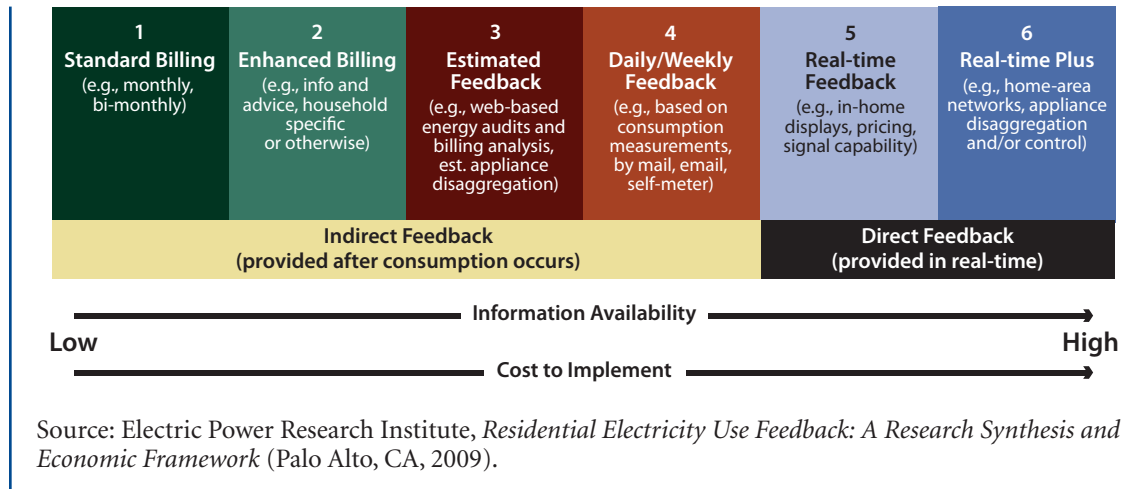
| 1 Standard Billing (e.g., monthly, bi-monthly) | 2 Enhanced Billing (e.g., info and advice, household specific or otherwise) | 3 Estimated Feedback (e.g., web-based energy audits and billing analysis, est. appliance disaggregation) | 4 Daily/Weekly Feedback (e.g., based on consumption measurements, by mail, email, self-meter) | 5 Real-time Feedback (e.g., in-home displays, pricing, signal capability) | 6 Real-time Plus (e.g., home-area networks, appliance disaggregation and/or control) |
|---|---|---|---|---|---|

Indirect Feedback (provided after consumption occurs)

Direct Feedback (provided in real-time)

Information Availability

Low

High

Cost to Implement

Source: Electric Power Research Institute, Residential Electricity Use Feedback: A Research Synthesis and Economic Framework (Palo Alto, CA, 2009).